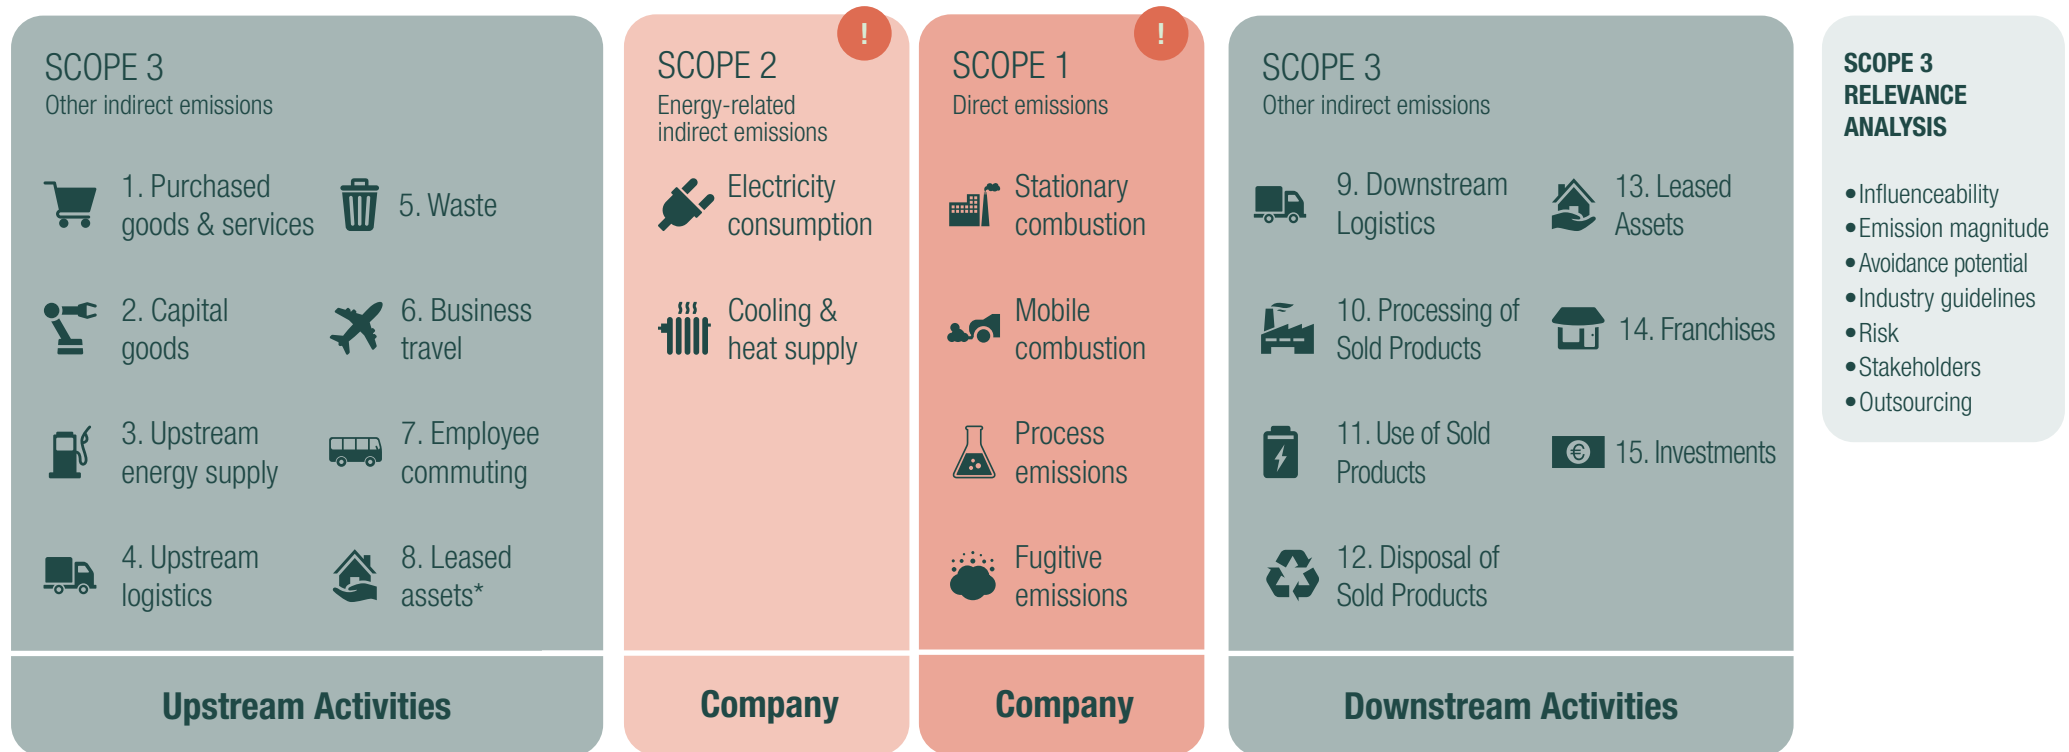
SCOPE 3
Other indirect emissions

1. Purchased goods & services

5. Waste

2. Capital goods

6. Business travel

3. Upstream energy supply

7. Employee commuting

4. Upstream logistics

8. Leased assets*

Upstream Activities

!

SCOPE 2
Energy-related indirect emissions

Electricity consumption

Cooling & heat supply

Company

!

SCOPE 1
Direct emissions

Stationary combustion

Mobile combustion

Process emissions

Fugitive emissions

Company

SCOPE 3
Other indirect emissions

9. Downstream Logistics

13. Leased Assets

10. Processing of Sold Products

14. Franchises

11. Use of Sold Products

15. Investments

12. Disposal of Sold Products

Downstream Activities

SCOPE 3 RELEVANCE ANALYSIS

• Influenceability
• Emission magnitude
• Avoidance potential
• Industry guidelines
• Risk
• Stakeholders
• Outsourcing